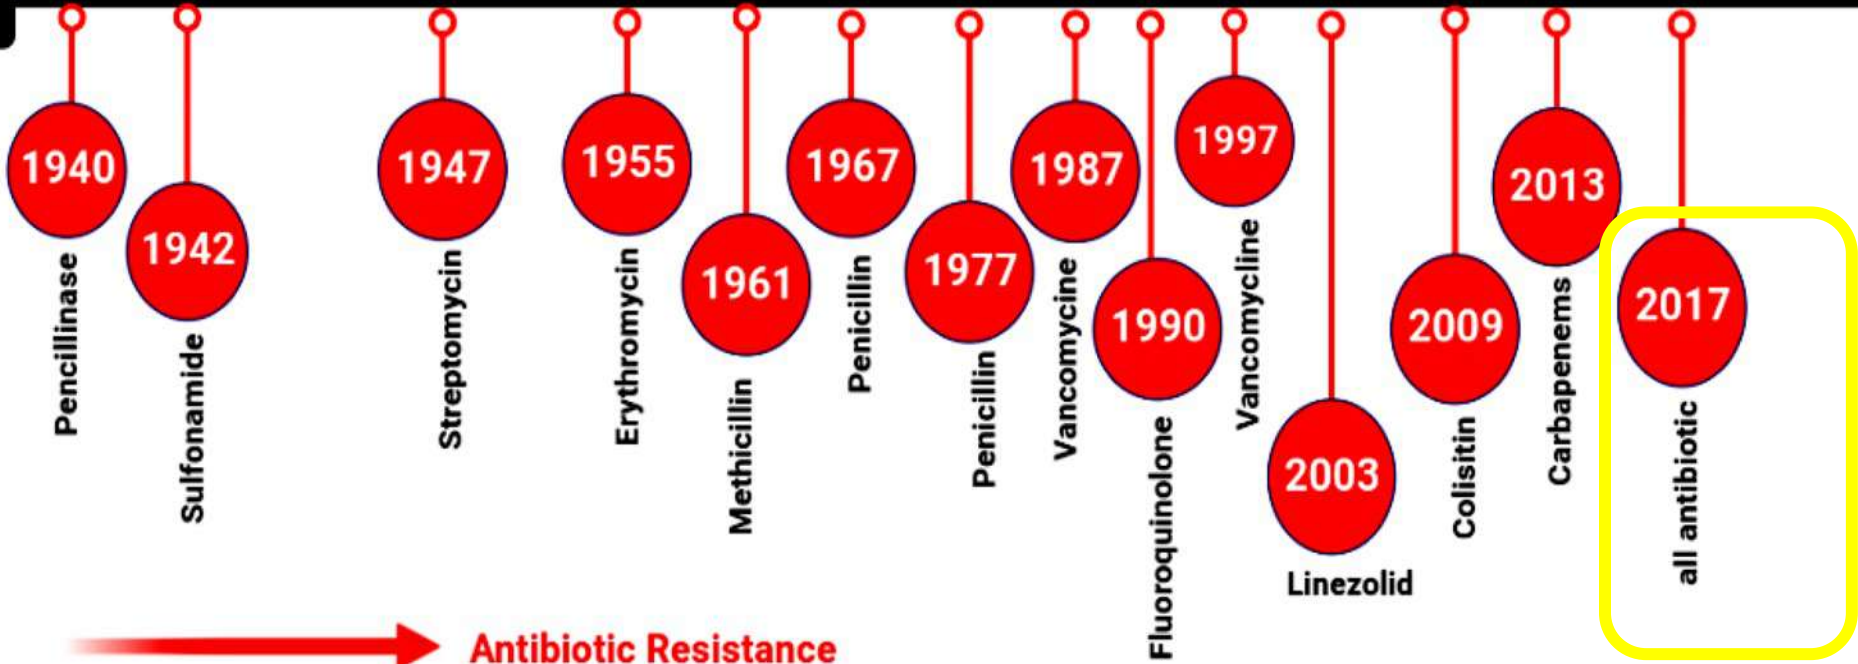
1940
Pencillinase

1942
Sulfonamide

1947
Streptomycin

1955
Erythromycin

1961
Methicillin

1967
Penicillin

1977
Penicillin

1987
Vancomycine

1990
Fluoroquinolone

1997
Vancomycline

2003
Linezolid

2009
Colisitin

2013
Carbapenems

2017
all antibiotic

Antibiotic Resistance